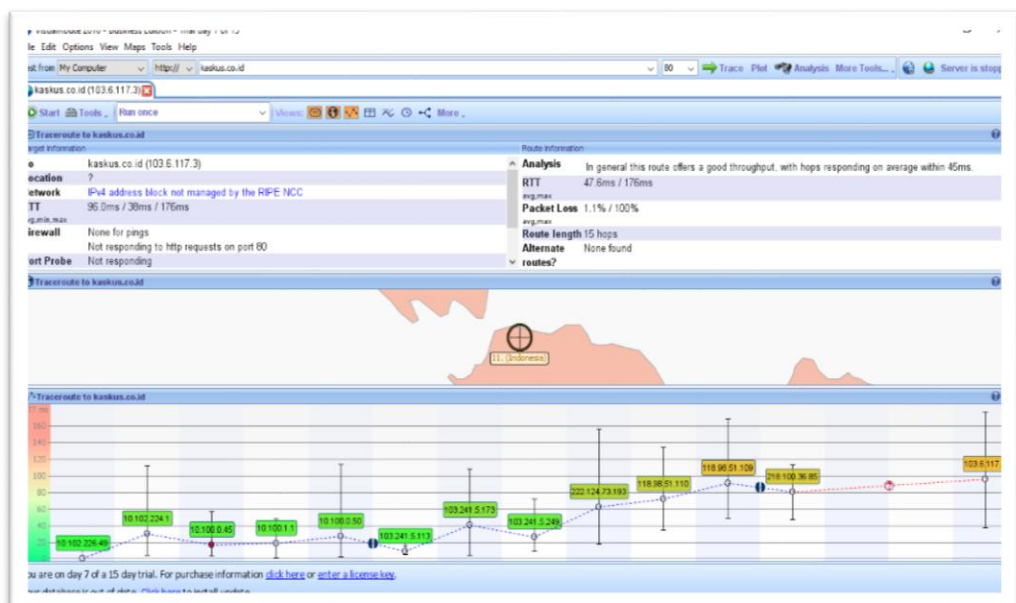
le Edit Options View Maps Tools Help

st from My Computer http:// kaskus.co.id 80 Trace Plot Analysis More Tools... Server is stopp

kaskus.co.id (103.6.117.3)

Start Tools Run once Views: More

Traceroute to kaskus.co.id

arget Information

| | |
|---|---|
| e | kaskus.co.id (103.6.117.3) |
| ocation | ? |
| etwork | IPv4 address block not managed by the RIPE NCC |
| TT avg,min,max | 96.0ms / 38ms / 176ms |
| irewall | None for pings |
| | Not responding to http requests on port 80 |
| ort Probe | Not responding |

Route Information

| | |
|---|---|
| Analysis | In general this route offers a good throughput, with hops responding on average within 45ms. |
| RTT avg,max | 47.6ms / 176ms |
| Packet Loss avg,max | 1.1% / 100% |
| Route length | 15 hops |
| Alternate routes? | None found |

Traceroute to kaskus.co.id

11. (Indonesia)

Traceroute to kaskus.co.id

77 ms 160 140 120 100 80 60 40 20

10.102.226.49 10.102.224.1 10.100.0.45 10.100.1.1 10.100.0.50 103.241.5.113 103.241.5.173 103.241.5.249 222.124.73.193 118.98.51.110 118.98.51.109 218.100.36.85 103.6.117

ou are on day 7 of a 15 day trial. For purchase information click here or enter a license key.

our database is out of date. Click here to install update.